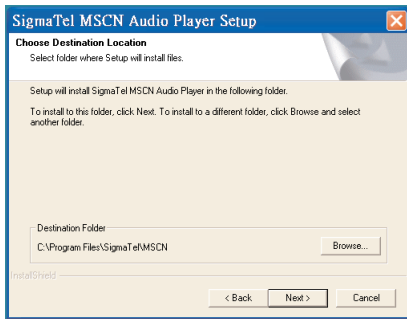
SigmaTel MSCN Audio Player Setup

Choose Destination Location
Select folder where Setup will install files.

Setup will install SigmaTel MSCN Audio Player in the following folder.

To install to this folder, click Next. To install to a different folder, click Browse and select another folder.

Destination Folder
C:\Program Files\SigmaTel\MSCN
Browse...

InstallShield
< Back
Next >
Cancel